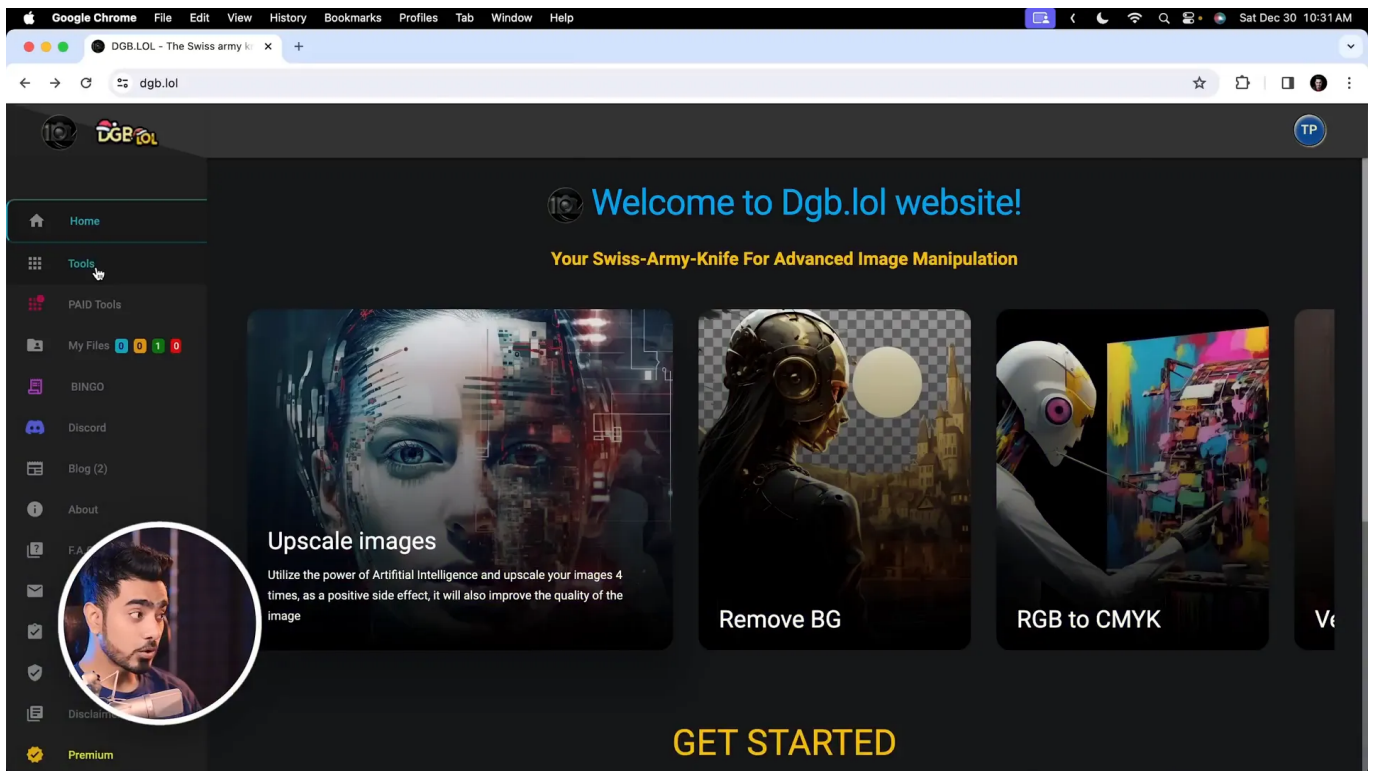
Google Chrome File Edit View History Bookmarks Profiles Tab Window Help
Sat Dec 30 10:31AM

DGB.LOL - The Swiss army k

dgb.lol

DGB LOL

TP

Home
Tools
PAID Tools
My Files 0 0 1 0
BINGO
Discord
Blog (2)
About
FA
Disclai
Premium

Welcome to Dgb.lol website!

Your Swiss-Army-Knife For Advanced Image Manipulation

Upscale images
Utilize the power of Artifitial Intelligence and upscale your images 4 times, as a positive side effect, it will also improve the quality of the image

Remove BG

RGB to CMYK

Ve

GET STARTED